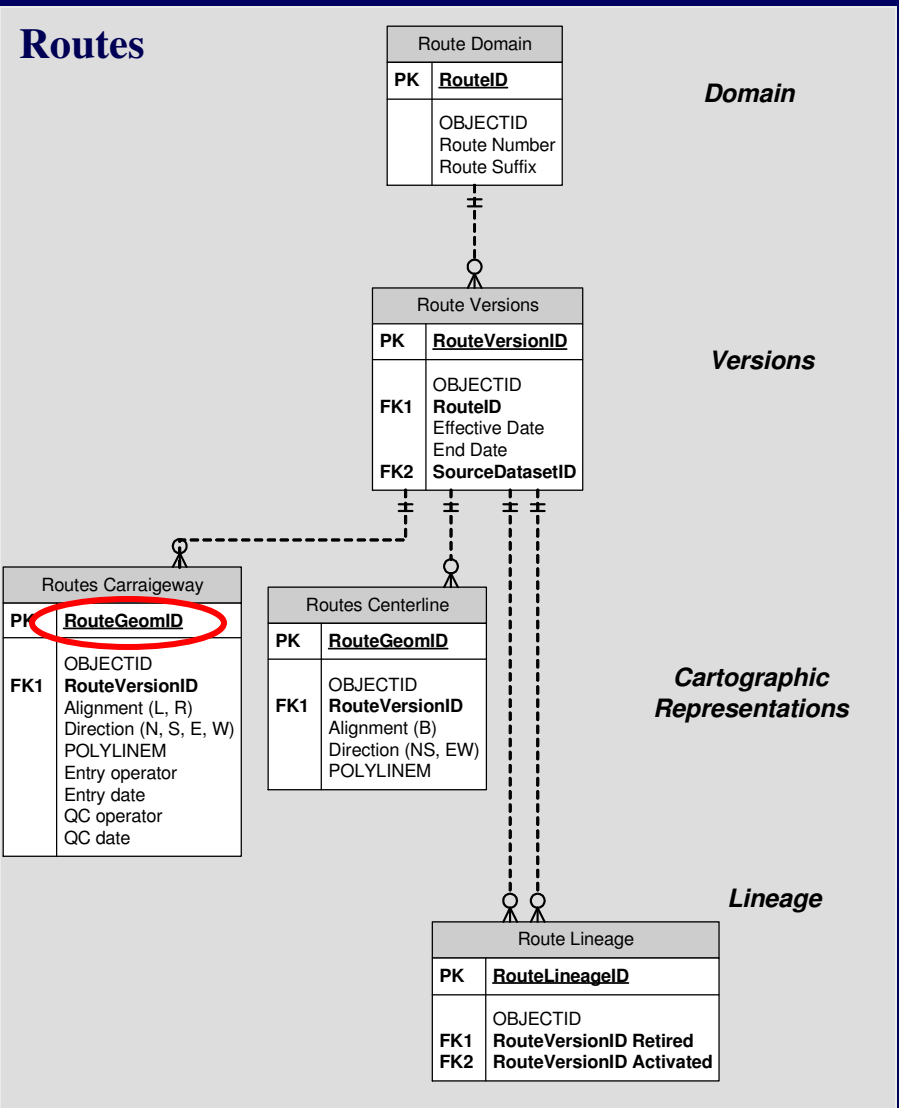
Routes

Domain

Versions

Cartographic Representations

Lineage

| Route Domain | |
|---|---|
| PK | RouteID |
| | OBJECTID<br>Route Number<br>Route Suffix |

| Route Versions | |
|---|---|
| PK | RouteVersionID |
| FK1<br><br><br>FK2 | OBJECTID<br>RouteID<br>Effective Date<br>End Date<br>SourceDatasetID |

| Routes Carraigeway | |
|---|---|
| PK | RouteGeomID |
| FK1 | OBJECTID<br>RouteVersionID<br>Alignment (L, R)<br>Direction (N, S, E, W)<br>POLYLINEM<br>Entry operator<br>Entry date<br>QC operator<br>QC date |

| Routes Centerline | |
|---|---|
| PK | RouteGeomID |
| FK1 | OBJECTID<br>RouteVersionID<br>Alignment (B)<br>Direction (NS, EW)<br>POLYLINEM |

| Route Lineage | |
|---|---|
| PK | RouteLineageID |
| FK1<br>FK2 | OBJECTID<br>RouteVersionID Retired<br>RouteVersionID Activated |